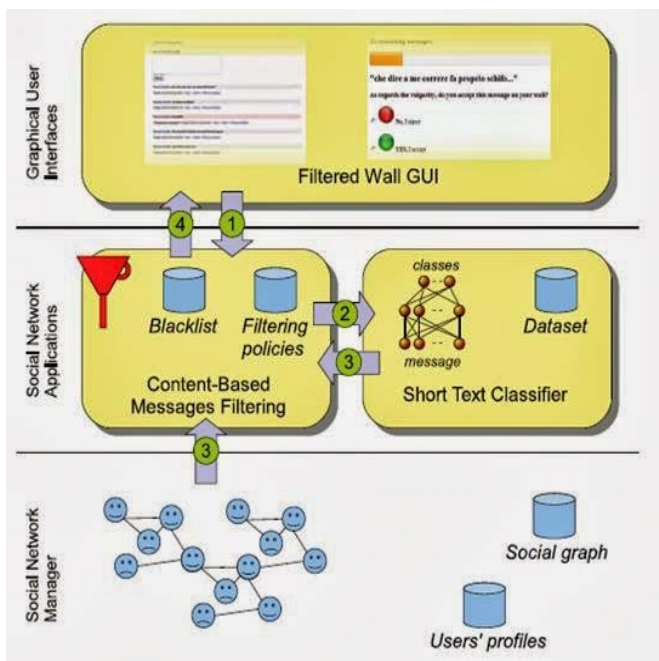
Graphical User Interfaces

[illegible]

"che dire a me correre fa propeto schifo..."

As regards the vulgarity, do you accept this message on your wall?

No, I reject

YES, I accept

Filtered Wall GUI

4

1

Social Network Applications

Blacklist

Filtering policies

2

3

classes

message

Dataset

Content-Based Messages Filtering

Short Text Classifier

3

Social Network Manager

Social graph

Users' profiles